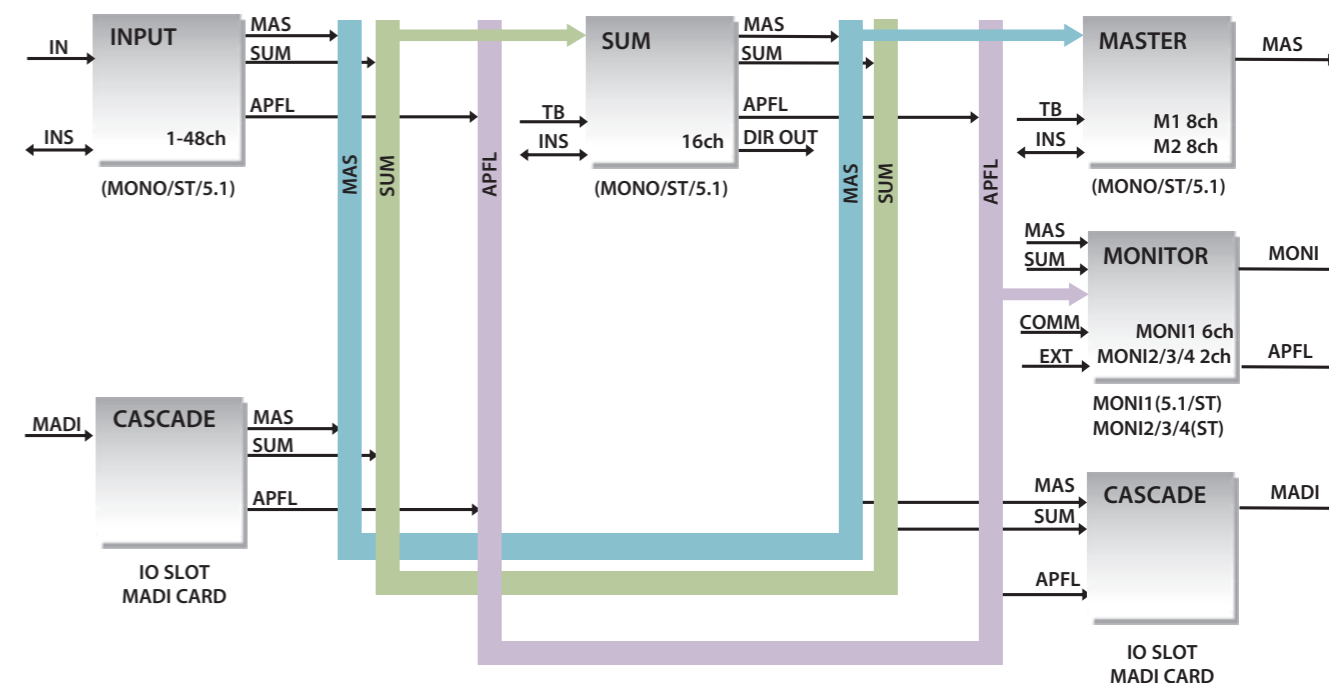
IN
INPUT
1-48ch
INS
MAS
SUM
APFL
(MONO/ST/5.1)

MAS
SUM
APFL

TB
INS
SUM
16ch
MAS
SUM
APFL
DIR OUT
(MONO/ST/5.1)

MAS
SUM
APFL

MASTER
TB
INS
M1 8ch
M2 8ch
MAS
(MONO/ST/5.1)

MAS
SUM
COMM
EXT
MONITOR
MONI1 6ch
MONI2/3/4 2ch
MONI
APFL
MONI1(5.1/ST)
MONI2/3/4(ST)

MADI
CASCADE
MAS
SUM
APFL
IO SLOT
MADI CARD

MAS
SUM
APFL
CASCADE
MADI
IO SLOT
MADI CARD